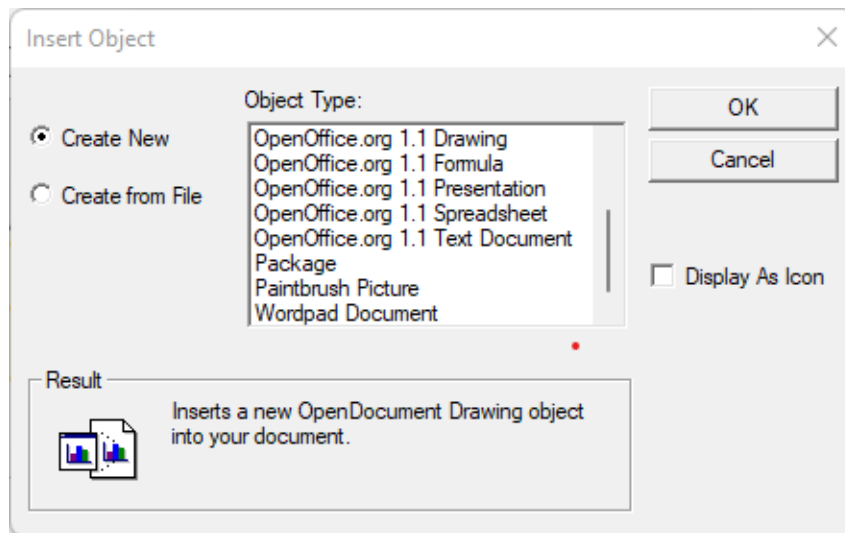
Insert Object

Create New

Create from File

Object Type:

OpenOffice.org 1.1 Drawing
OpenOffice.org 1.1 Formula
OpenOffice.org 1.1 Presentation
OpenOffice.org 1.1 Spreadsheet
OpenOffice.org 1.1 Text Document
Package
Paintbrush Picture
Wordpad Document

OK

Cancel

Display As Icon

Result

Inserts a new OpenDocument Drawing object into your document.